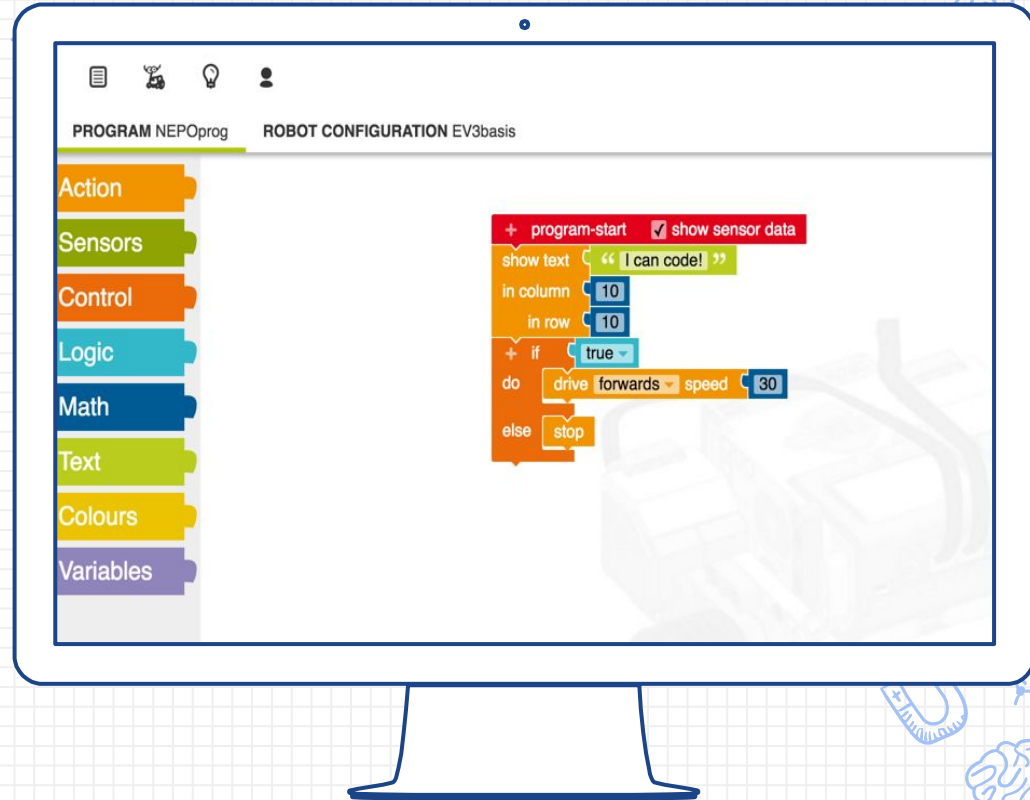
PROGRAM NEPOprog ROBOT CONFIGURATION EV3basis

Action
Sensors
Control
Logic
Math
Text
Colours
Variables

+ program-start ✓ show sensor data
show text “ I can code! ”
in column 10
in row 10
+ if true
do drive forwards speed 30
else stop